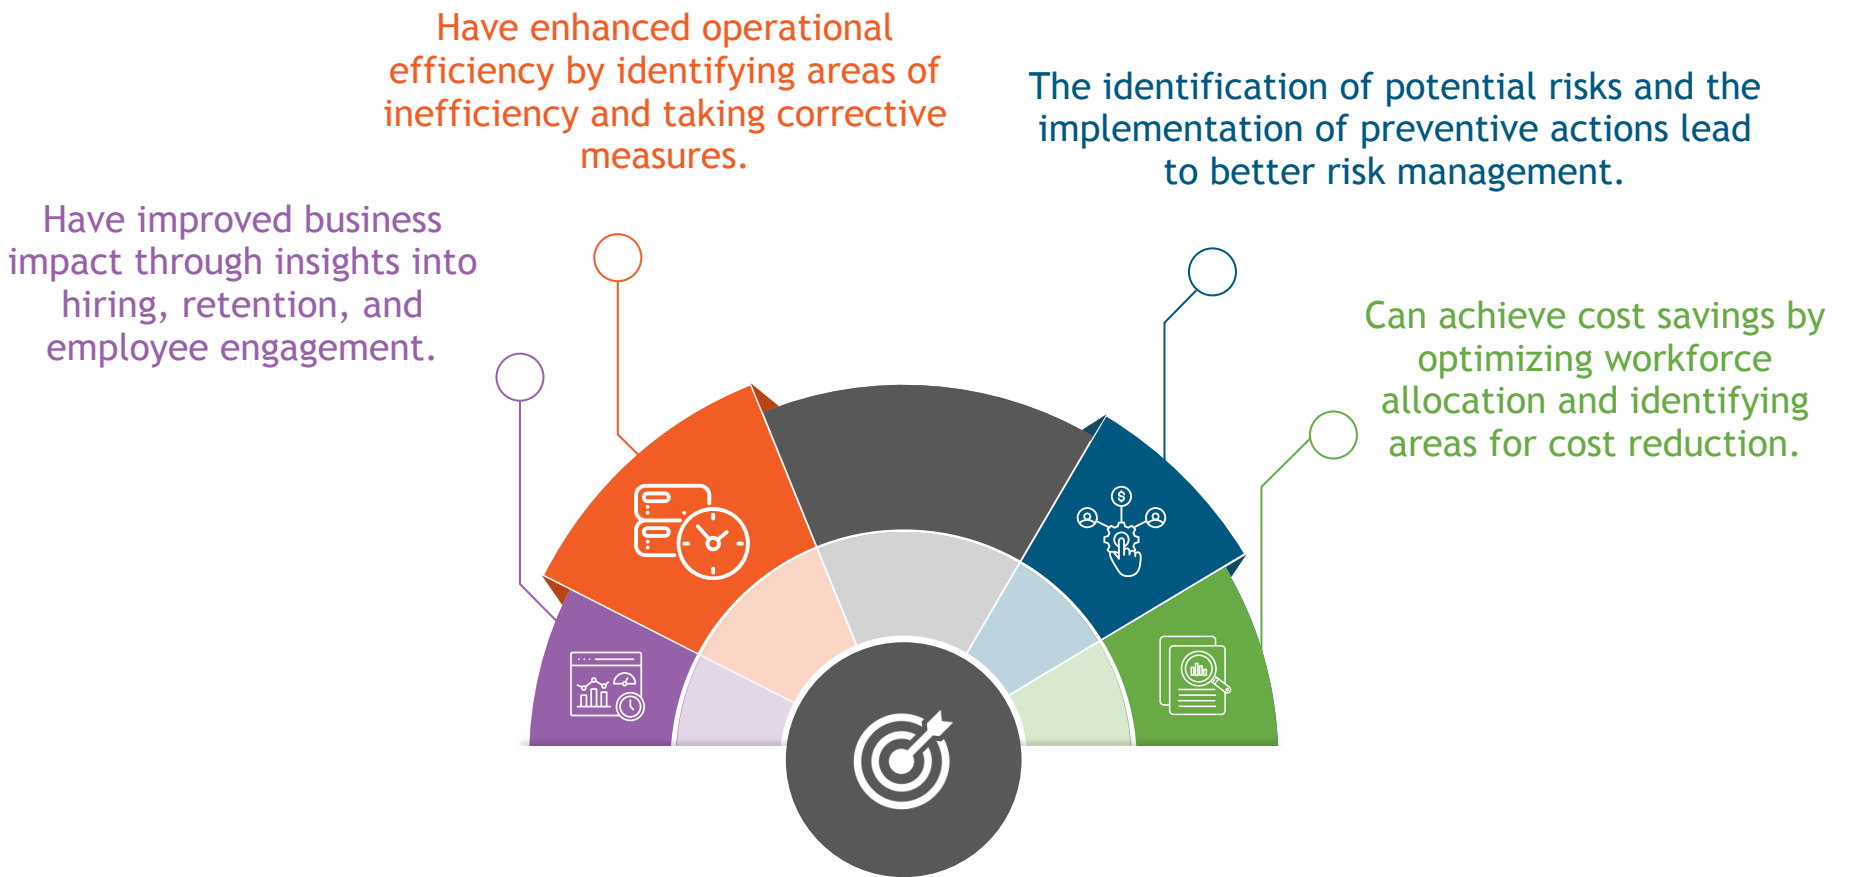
Have improved business impact through insights into hiring, retention, and employee engagement.

Have enhanced operational efficiency by identifying areas of inefficiency and taking corrective measures.

The identification of potential risks and the implementation of preventive actions lead to better risk management.

Can achieve cost savings by optimizing workforce allocation and identifying areas for cost reduction.

$